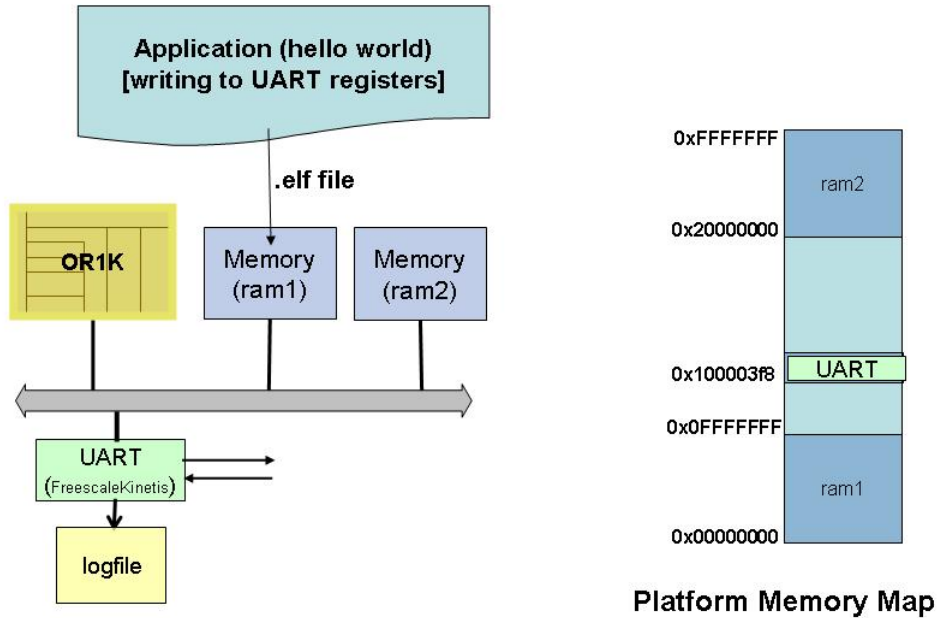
Application (hello world)
[writing to UART registers]

.elf file

OR1K

Memory
(ram1)

Memory
(ram2)

UART
(FreescaleKinetis)

logfile

0xFFFFFFF

ram2

0x20000000

0x100003f8

UART

0x0FFFFFFF

ram1

0x00000000

Platform Memory Map